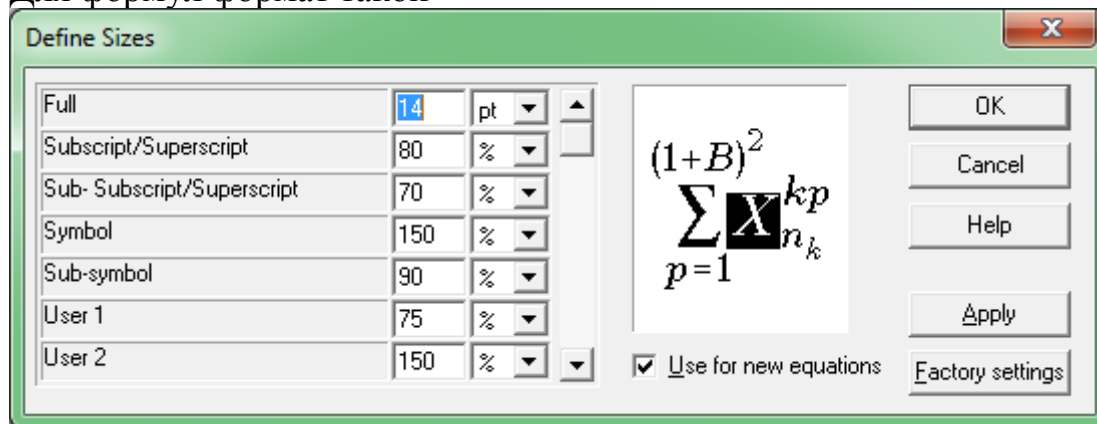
Define Sizes

| | | |
|---|---|---|
| Full | 14 | pt |
| Subscript/Superscript | 80 | % |
| Sub- Subscript/Superscript | 70 | % |
| Symbol | 150 | % |
| Sub-symbol | 90 | % |
| User 1 | 75 | % |
| User 2 | 150 | % |

$\sum_{p=1}^{(1+B)^2} X_{n_k}^{kp}$

Use for new equations

OK

Cancel

Help

Apply

Factory settings